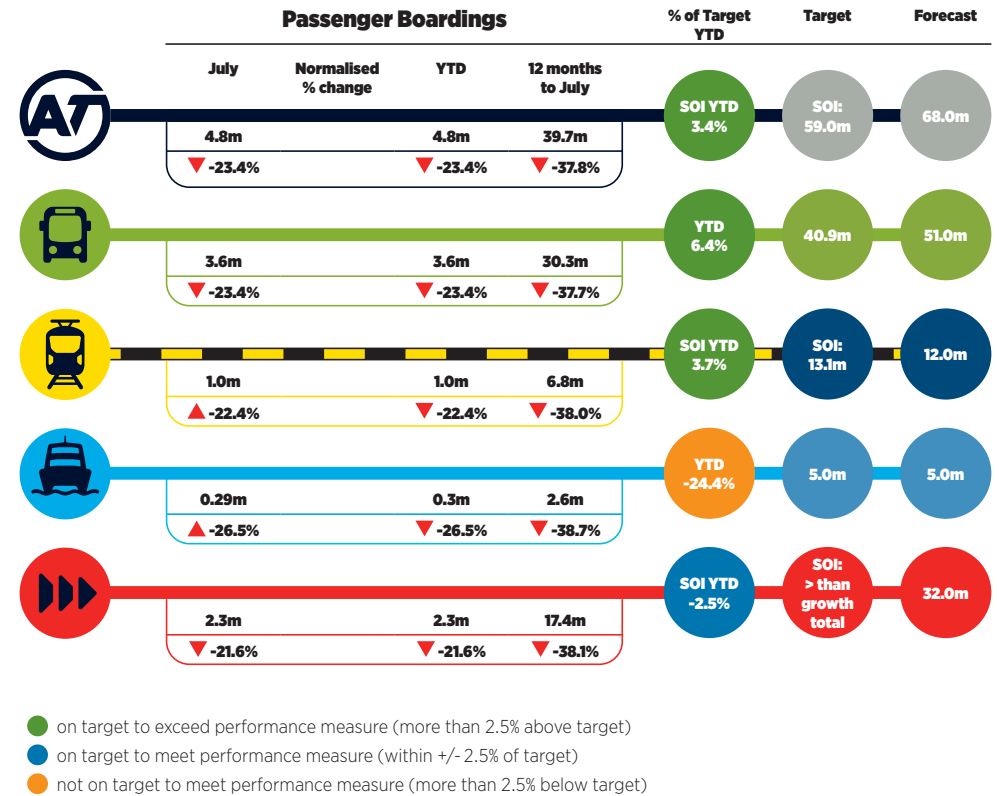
Passenger Boardings

| | July | Normalised % change | YTD | 12 months to July | % of Target YTD | Target | Forecast |
|---|---|---|---|---|---|---|---|
| AT | 4.8m ▼ -23.4% | | 4.8m ▼ -23.4% | 39.7m ▼ -37.8% | SOI YTD 3.4% | SOI: 59.0m | 68.0m |
| | 3.6m ▼ -23.4% | | 3.6m ▼ -23.4% | 30.3m ▼ -37.7% | YTD 6.4% | 40.9m | 51.0m |
| | 1.0m ▲ -22.4% | | 1.0m ▼ -22.4% | 6.8m ▼ -38.0% | SOI YTD 3.7% | SOI: 13.1m | 12.0m |
| | 0.29m ▲ -26.5% | | 0.3m ▼ -26.5% | 2.6m ▼ -38.7% | YTD -24.4% | 5.0m | 5.0m |
| | 2.3m ▼ -21.6% | | 2.3m ▼ -21.6% | 17.4m ▼ -38.1% | SOI YTD -2.5% | SOI: > than growth total | 32.0m |

on target to exceed performance measure (more than 2.5% above target)
on target to meet performance measure (within +/- 2.5% of target)
not on target to meet performance measure (more than 2.5% below target)